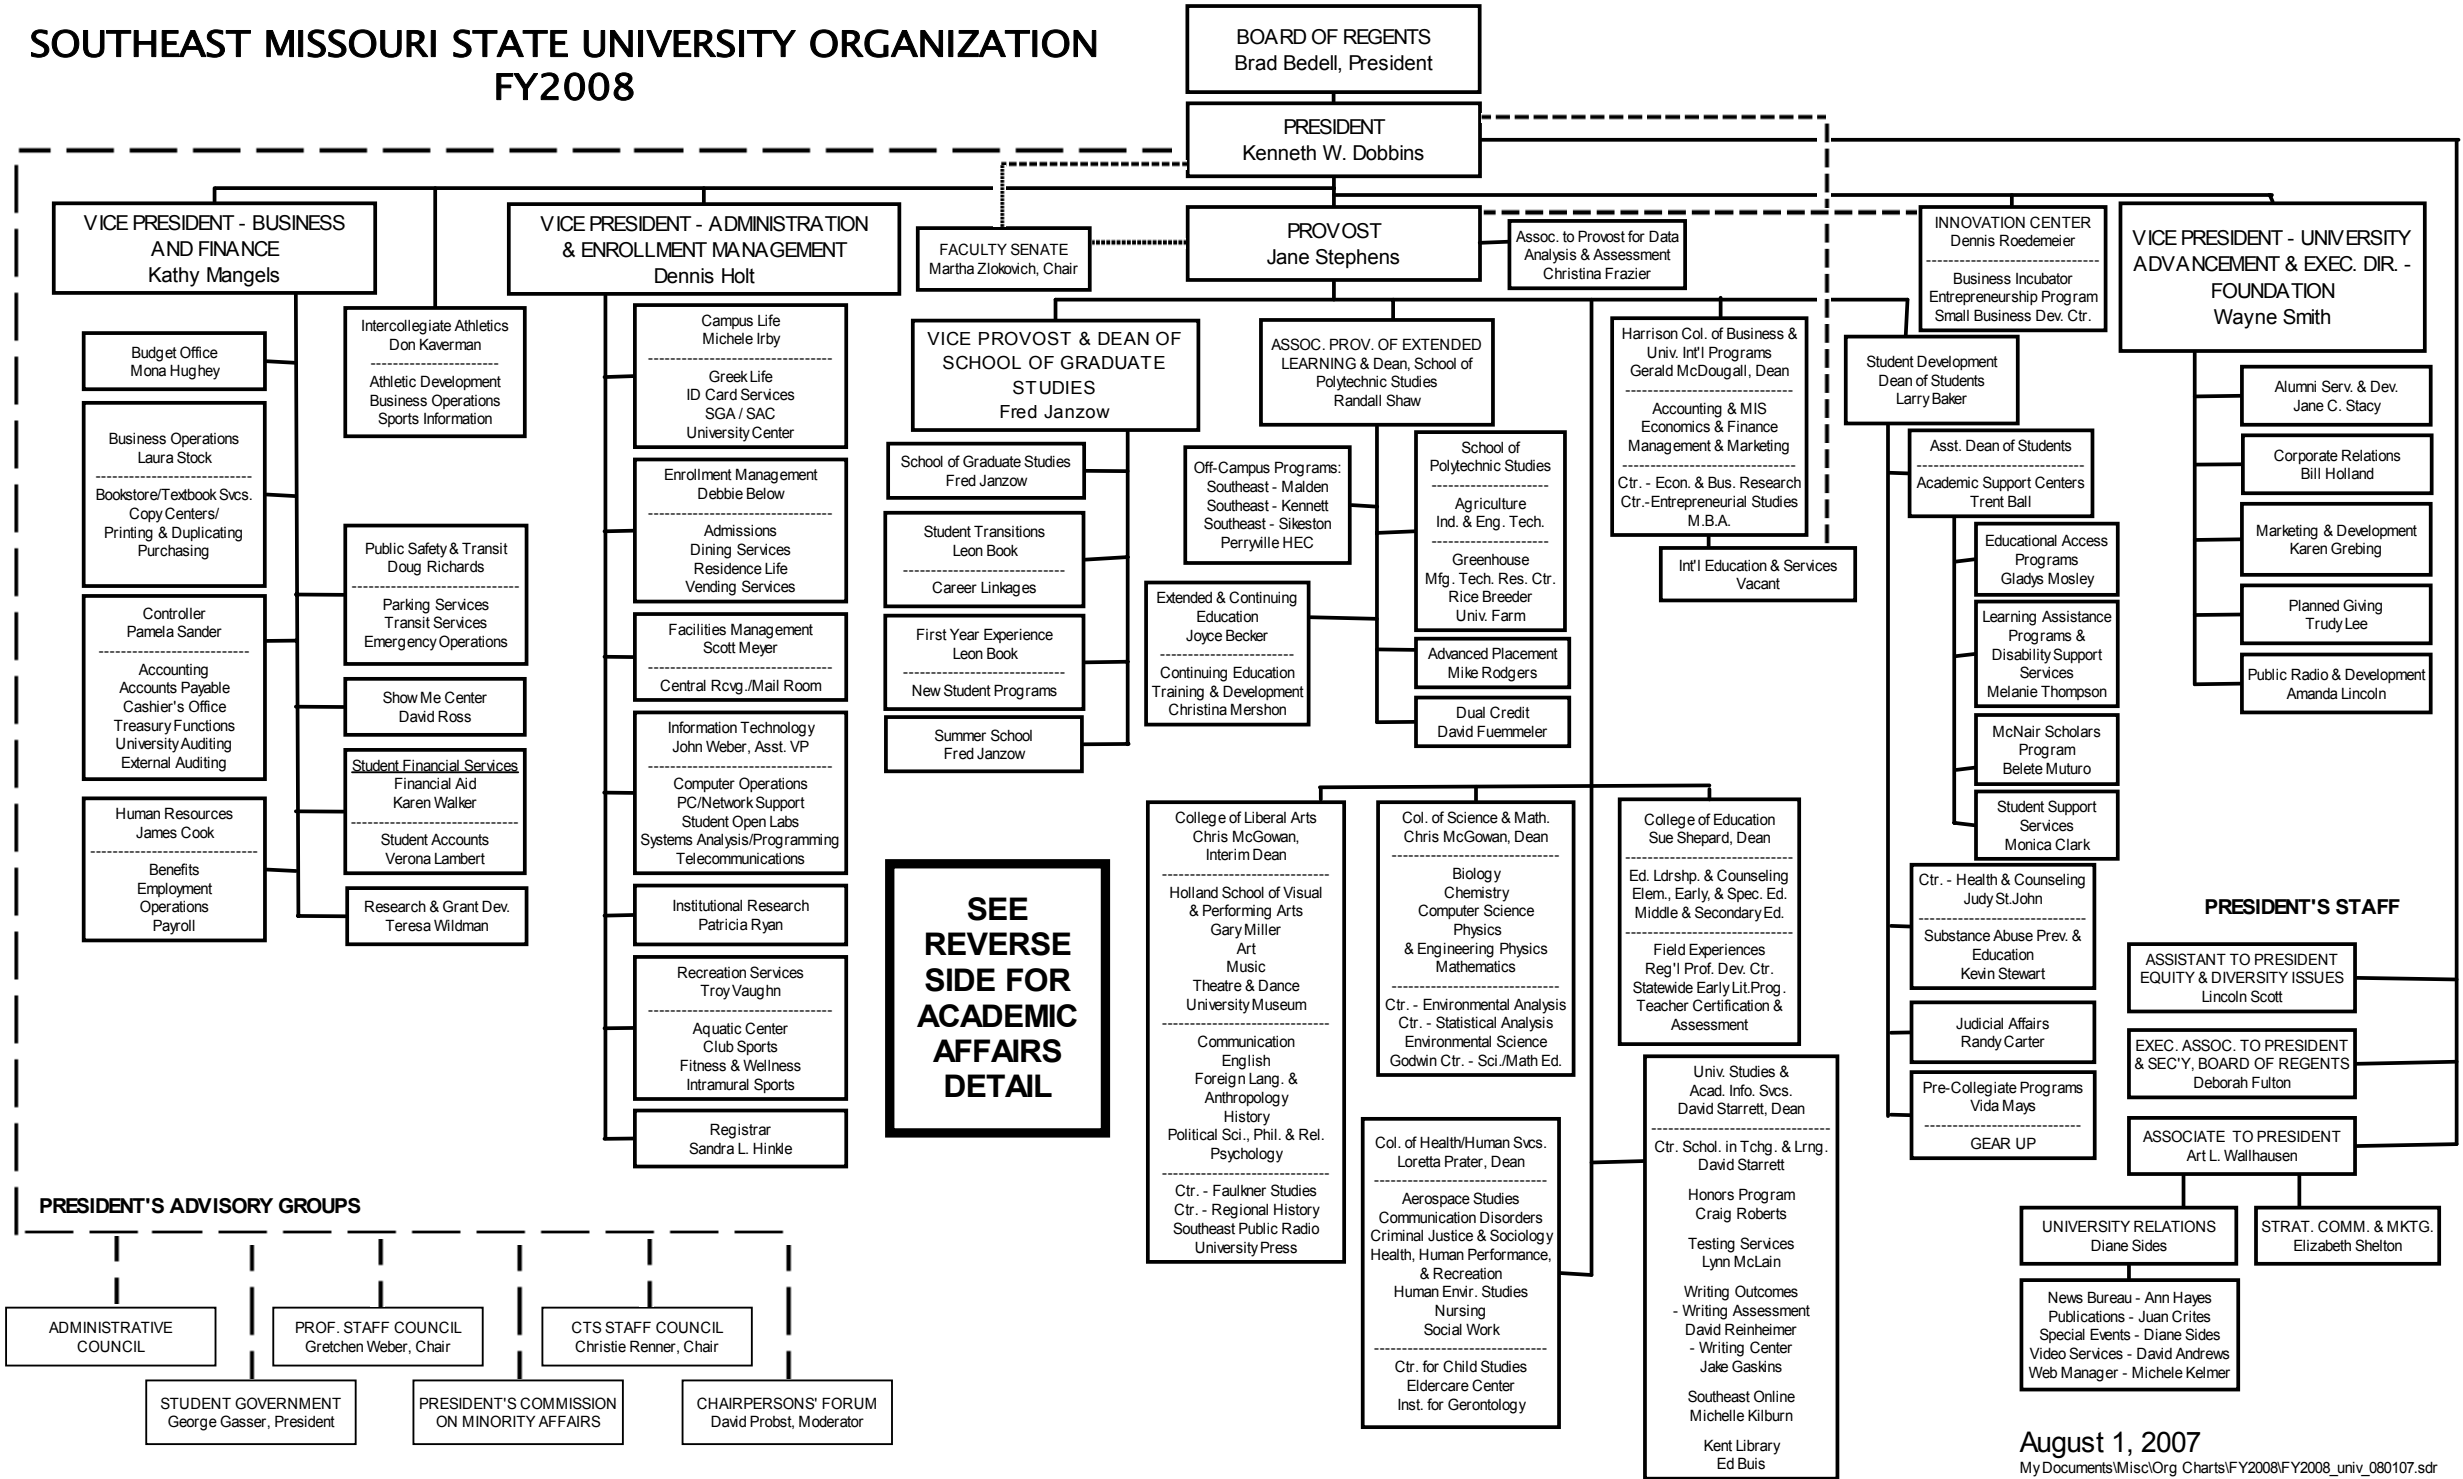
SOUTHEAST MISSOURI STATE UNIVERSITY ORGANIZATION
FY2008

BOARD OF REGENTS
Brad Bedell, President

PRESIDENT
Kenneth W. Dobbins

VICE PRESIDENT - BUSINESS AND FINANCE
Kathy Mangels

Budget Office
Mona Hughey

Business Operations
Laura Stock
Bookstore/Textbook Svcs.
Copy Centers/
Printing & Duplicating
Purchasing

Controller
Pamela Sander
Accounting
Accounts Payable
Cashier's Office
Treasury Functions
University Auditing
External Auditing

Human Resources
James Cook
Benefits
Employment
Operations
Payroll

Intercollegiate Athletics
Don Kaverman
Athletic Development
Business Operations
Sports Information

Public Safety & Transit
Doug Richards
Parking Services
Transit Services
Emergency Operations

Show Me Center
David Ross

Student Financial Services
Financial Aid
Karen Walker
Student Accounts
Verona Lambert

Research & Grant Dev.
Teresa Wildman

VICE PRESIDENT - ADMINISTRATION & ENROLLMENT MANAGEMENT
Dennis Holt

Campus Life
Michele Irby
Greek Life
ID Card Services
SGA / SAC
University Center

Enrollment Management
Debbie Below
Admissions
Dining Services
Residence Life
Vending Services

Facilities Management
Scott Meyer
Central Rcvg./Mail Room

Information Technology
John Weber, Asst. VP
Computer Operations
PC/Network Support
Student Open Labs
Systems Analysis/Programming
Telecommunications

Institutional Research
Patricia Ryan

Recreation Services
Troy Vaughn
Aquatic Center
Club Sports
Fitness & Wellness
Intramural Sports

Registrar
Sandra L. Hinkle

FACULTY SENATE
Martha Zlokovich, Chair

PROVOST
Jane Stephens

Assoc. to Provost for Data Analysis & Assessment
Christina Frazier

VICE PROVOST & DEAN OF SCHOOL OF GRADUATE STUDIES
Fred Janzow

School of Graduate Studies
Fred Janzow

Student Transitions
Leon Book
Career Linkages

First Year Experience
Leon Book
New Student Programs

Summer School
Fred Janzow

SEE REVERSE SIDE FOR ACADEMIC AFFAIRS DETAIL

ASSOC. PROV. OF EXTENDED LEARNING & Dean, School of Polytechnic Studies
Randall Shaw

Off-Campus Programs:
Southeast - Malden
Southeast - Kennett
Southeast - Sikeston
Perryville HEC

Extended & Continuing Education
Joyce Becker
Continuing Education
Training & Development
Christina Mershon

School of Polytechnic Studies
Agriculture
Ind. & Eng. Tech.
Greenhouse
Mfg. Tech. Res. Ctr.
Rice Breeder
Univ. Farm

Advanced Placement
Mike Rodgers

Dual Credit
David Fuemmeler

Harrison Col. of Business & Univ. Int'l Programs
Gerald McDougall, Dean
Accounting & MIS
Economics & Finance
Management & Marketing
Ctr. - Econ. & Bus. Research
Ctr.-Entrepreneurial Studies
M.B.A.

Int'l Education & Services
Vacant

College of Liberal Arts
Chris McGowan, Interim Dean
Holland School of Visual & Performing Arts
Gary Miller
Art
Music
Theatre & Dance
University Museum
Communication
English
Foreign Lang. & Anthropology
History
Political Sci., Phil. & Rel.
Psychology
Ctr. - Faulkner Studies
Ctr. - Regional History
Southeast Public Radio
University Press

Col. of Science & Math.
Chris McGowan, Dean
Biology
Chemistry
Computer Science
Physics
& Engineering Physics
Mathematics
Ctr. - Environmental Analysis
Ctr. - Statistical Analysis
Environmental Science
Godwin Ctr. - Sci./Math Ed.

College of Education
Sue Shepard, Dean
Ed. Ldrshp. & Counseling
Elem., Early, & Spec. Ed.
Middle & Secondary Ed.
Field Experiences
Reg'l Prof. Dev. Ctr.
Statewide Early Lit.Prog.
Teacher Certification & Assessment

Col. of Health/Human Svcs.
Loretta Prater, Dean
Aerospace Studies
Communication Disorders
Criminal Justice & Sociology
Health, Human Performance, & Recreation
Human Envir. Studies
Nursing
Social Work
Ctr. for Child Studies
Eldercare Center
Inst. for Gerontology

Univ. Studies & Acad. Info. Svcs.
David Starrett, Dean
Ctr. Schol. in Tchg. & Lrng.
David Starrett
Honors Program
Craig Roberts
Testing Services
Lynn McLain
Writing Outcomes
- Writing Assessment
David Reinheimer
- Writing Center
Jake Gaskins
Southeast Online
Michelle Kilburn
Kent Library
Ed Buis

INNOVATION CENTER
Dennis Roedemeier
Business Incubator
Entrepreneurship Program
Small Business Dev. Ctr.

Student Development
Dean of Students
Larry Baker

Asst. Dean of Students
Academic Support Centers
Trent Ball

Educational Access Programs
Gladys Mosley

Learning Assistance Programs & Disability Support Services
Melanie Thompson

McNair Scholars Program
Belete Muturo

Student Support Services
Monica Clark

Ctr. - Health & Counseling
Judy St.John
Substance Abuse Prev. & Education
Kevin Stewart

Judicial Affairs
Randy Carter

Pre-Collegiate Programs
Vida Mays
GEAR UP

VICE PRESIDENT - UNIVERSITY ADVANCEMENT & EXEC. DIR. - FOUNDATION
Wayne Smith

Alumni Serv. & Dev.
Jane C. Stacy

Corporate Relations
Bill Holland

Marketing & Development
Karen Grebing

Planned Giving
Trudy Lee

Public Radio & Development
Amanda Lincoln

PRESIDENT'S STAFF

ASSISTANT TO PRESIDENT EQUITY & DIVERSITY ISSUES
Lincoln Scott

EXEC. ASSOC. TO PRESIDENT & SEC'Y, BOARD OF REGENTS
Deborah Fulton

ASSOCIATE TO PRESIDENT
Art L. Wallhausen

UNIVERSITY RELATIONS
Diane Sides

STRAT. COMM. & MKTG.
Elizabeth Shelton

News Bureau - Ann Hayes
Publications - Juan Crites
Special Events - Diane Sides
Video Services - David Andrews
Web Manager - Michele Kelmer

PRESIDENT'S ADVISORY GROUPS

ADMINISTRATIVE COUNCIL

PROF. STAFF COUNCIL
Gretchen Weber, Chair

CTS STAFF COUNCIL
Christie Renner, Chair

STUDENT GOVERNMENT
George Gasser, President

PRESIDENT'S COMMISSION ON MINORITY AFFAIRS

CHAIRPERSONS' FORUM
David Probst, Moderator

August 1, 2007
My Documents\Misc\Org Charts\FY2008\FY2008_univ_080107.sdr